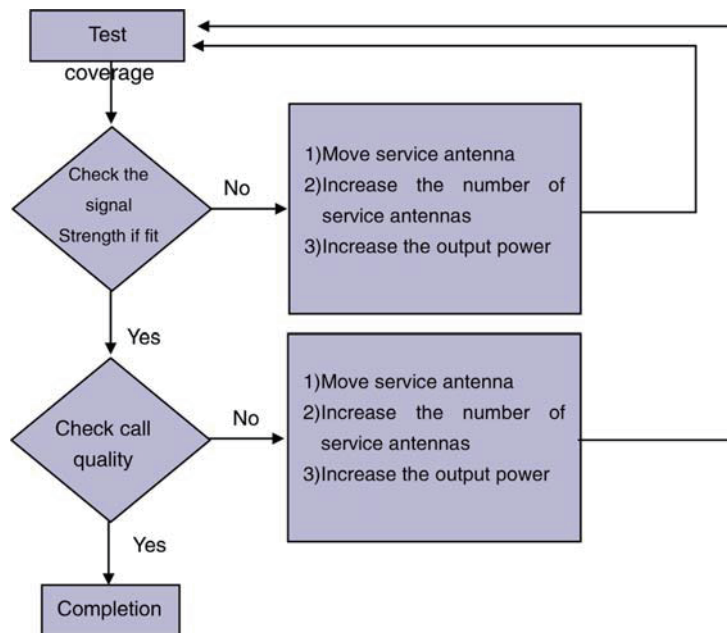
Test coverage

Check the signal Strength if fit

No

1)Move service antenna
2)Increase the number of service antennas
3)Increase the output power

Yes

Check call quality

No

1)Move service antenna
2)Increase the number of service antennas
3)Increase the output power

Yes

Completion